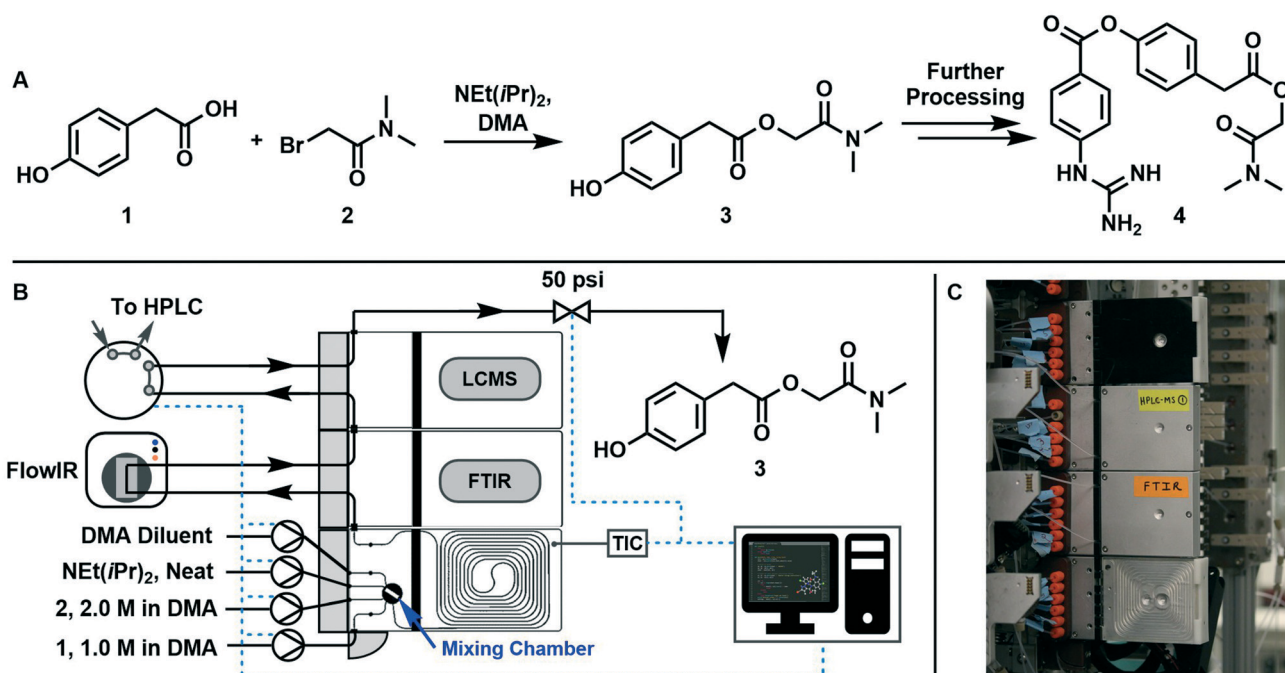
A

OH
HO
1
+ Br
N
O
2
NEt($i$Pr)$_2$,
DMA
O
O
N
O
HO
3
Further Processing
O
O
O
O
O
N
HN
NH
NH$_2$
4

B
To HPLC
50 psi
LCMS
FTIR
FlowIR
DMA Diluent
NEt($i$Pr)$_2$, Neat
2, 2.0 M in DMA
1, 1.0 M in DMA
Mixing Chamber
TIC
O
O
N
O
HO
3

C
HPLC-MS ①
FTIR